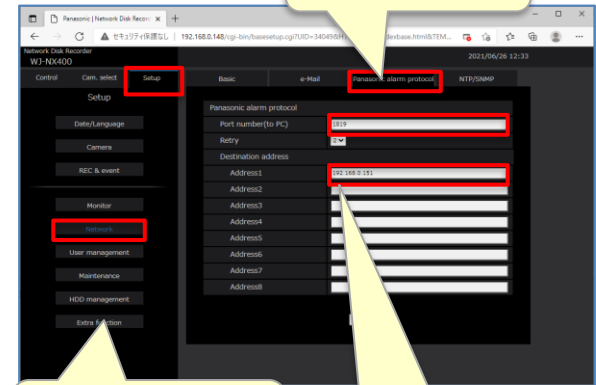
Panasonic | Network Disk Recor ×
192.168.0.148/cgi-bin/basesetup.cgi?UID=340498... dexbase.html&TEM...
セキュリティ保護なし
Network Disk Recorder
WJ-NX400
2021/06/26 12:33
Control
Cam. select
Setup
Basic
e-Mail
Panasonic alarm protocol
NTP/SNMP
Setup
Date/Language
Camera
REC & event
Monitor
Network
User management
Maintenance
HDD management
Extra function
Panasonic alarm protocol
Port number(to PC)
1819
Retry
2
Destination address
Address1
192.168.0.151
Address2
Address3
Address4
Address5
Address6
Address7
Address8